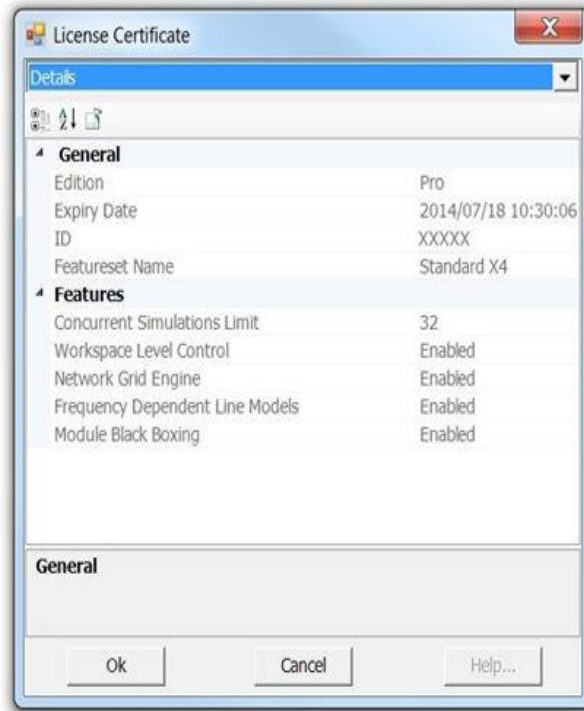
License Certificate

Details

General

| | |
|---|---|
| Edition | Pro |
| Expiry Date | 2014/07/18 10:30:06 |
| ID | XXXXX |
| Featureset Name | Standard X4 |

Features

| | |
|---|---|
| Concurrent Simulations Limit | 32 |
| Workspace Level Control | Enabled |
| Network Grid Engine | Enabled |
| Frequency Dependent Line Models | Enabled |
| Module Black Boxing | Enabled |

General

Ok Cancel Help...